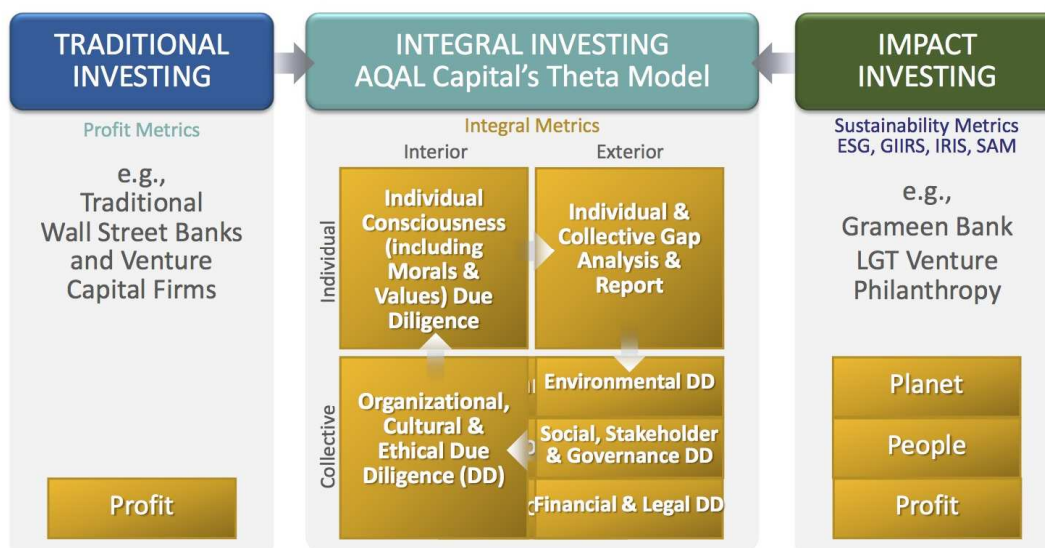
TRADITIONAL INVESTING

Profit Metrics

e.g., Traditional Wall Street Banks and Venture Capital Firms

Profit

INTEGRAL INVESTING AQAL Capital's Theta Model

Integral Metrics

Interior

Exterior

Individual

Individual Consciousness (including Morals & Values) Due Diligence

Individual & Collective Gap Analysis & Report

Collective

Organizational, Cultural & Ethical Due Diligence (DD)

Environmental DD

Social, Stakeholder & Governance DD

Financial & Legal DD

IMPACT INVESTING

Sustainability Metrics ESG, GIIRS, IRIS, SAM

e.g., Grameen Bank LGT Venture Philanthropy

Planet

People

Profit